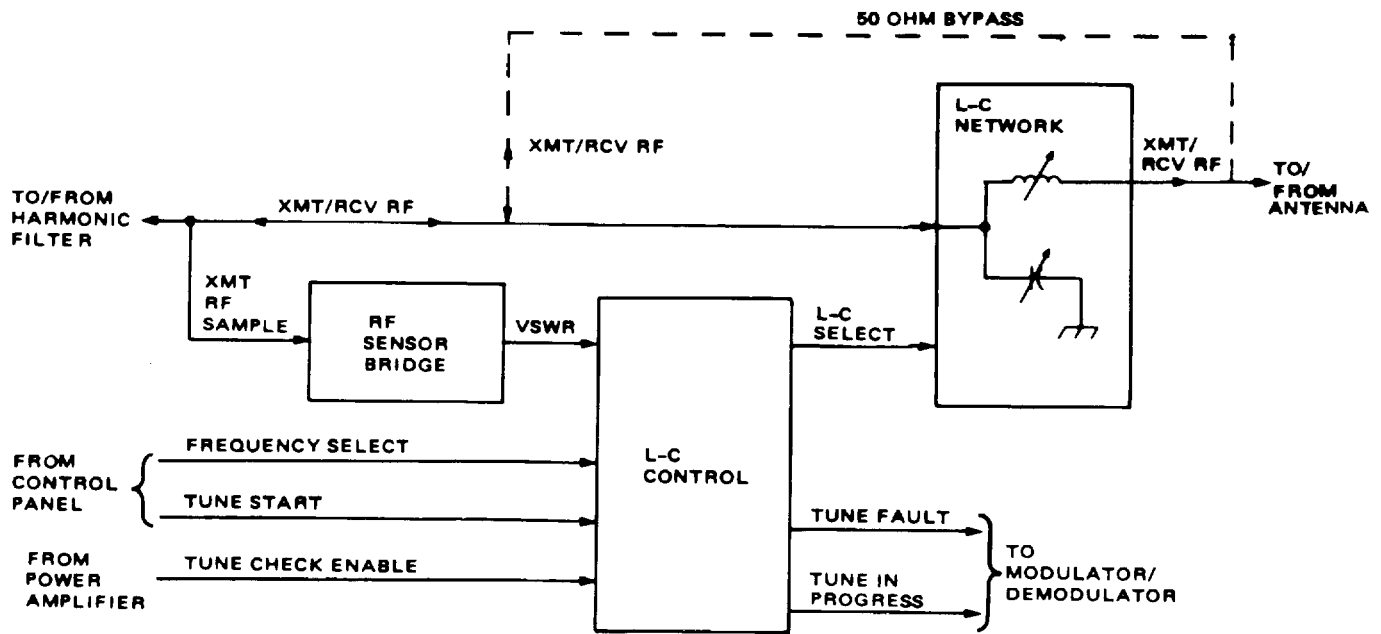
50 OHM BYPASS

XMT/RCV RF

L-C NETWORK

XMT/ RCV RF

TO/ FROM ANTENNA

TO/FROM HARMONIC FILTER

XMT/RCV RF

XMT RF SAMPLE

RF SENSOR BRIDGE

VSWR

L-C SELECT

FROM CONTROL PANEL

FREQUENCY SELECT

TUNE START

L-C CONTROL

TUNE FAULT

FROM POWER AMPLIFIER

TUNE CHECK ENABLE

TUNE IN PROGRESS

TO MODULATOR/ DEMODULATOR